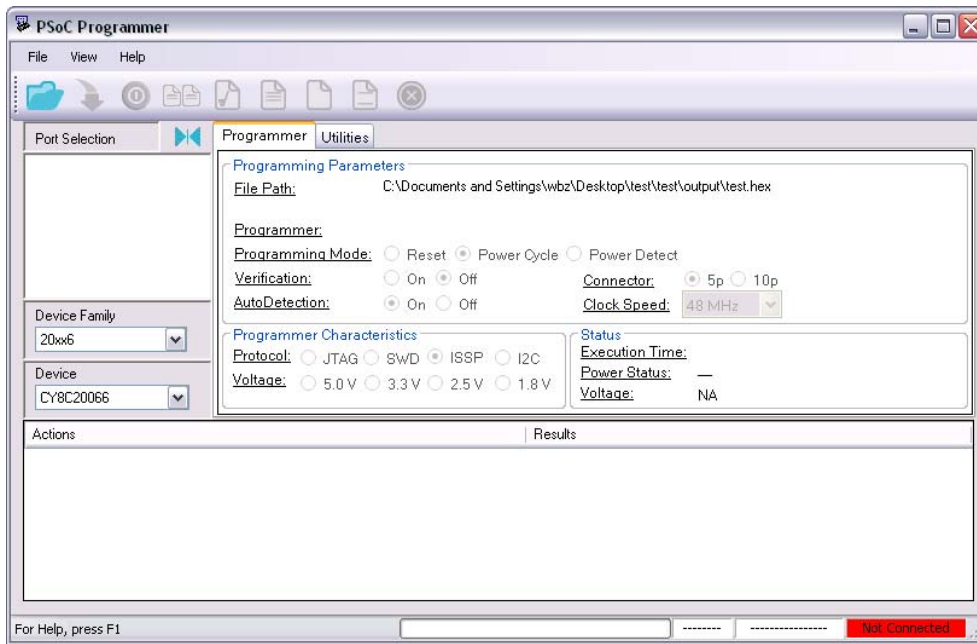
PSoC Programmer

File View Help

Port Selection

Device Family
20xx6

Device
CY8C20066

Programmer Utilities

Programming Parameters
File Path: C:\Documents and Settings\wbz\Desktop\test\test\output\test.hex

Programmer:
Programming Mode: Reset Power Cycle Power Detect
Verification: On Off
Connector: 5p 10p
AutoDetection: On Off
Clock Speed: 48 MHz

Programmer Characteristics
Protocol: JTAG SWD ISSP I2C
Voltage: 5.0 V 3.3 V 2.5 V 1.8 V

Status
Execution Time:
Power Status: —
Voltage: NA

Actions | Results

For Help, press F1 -------- ---------------- Not Connected